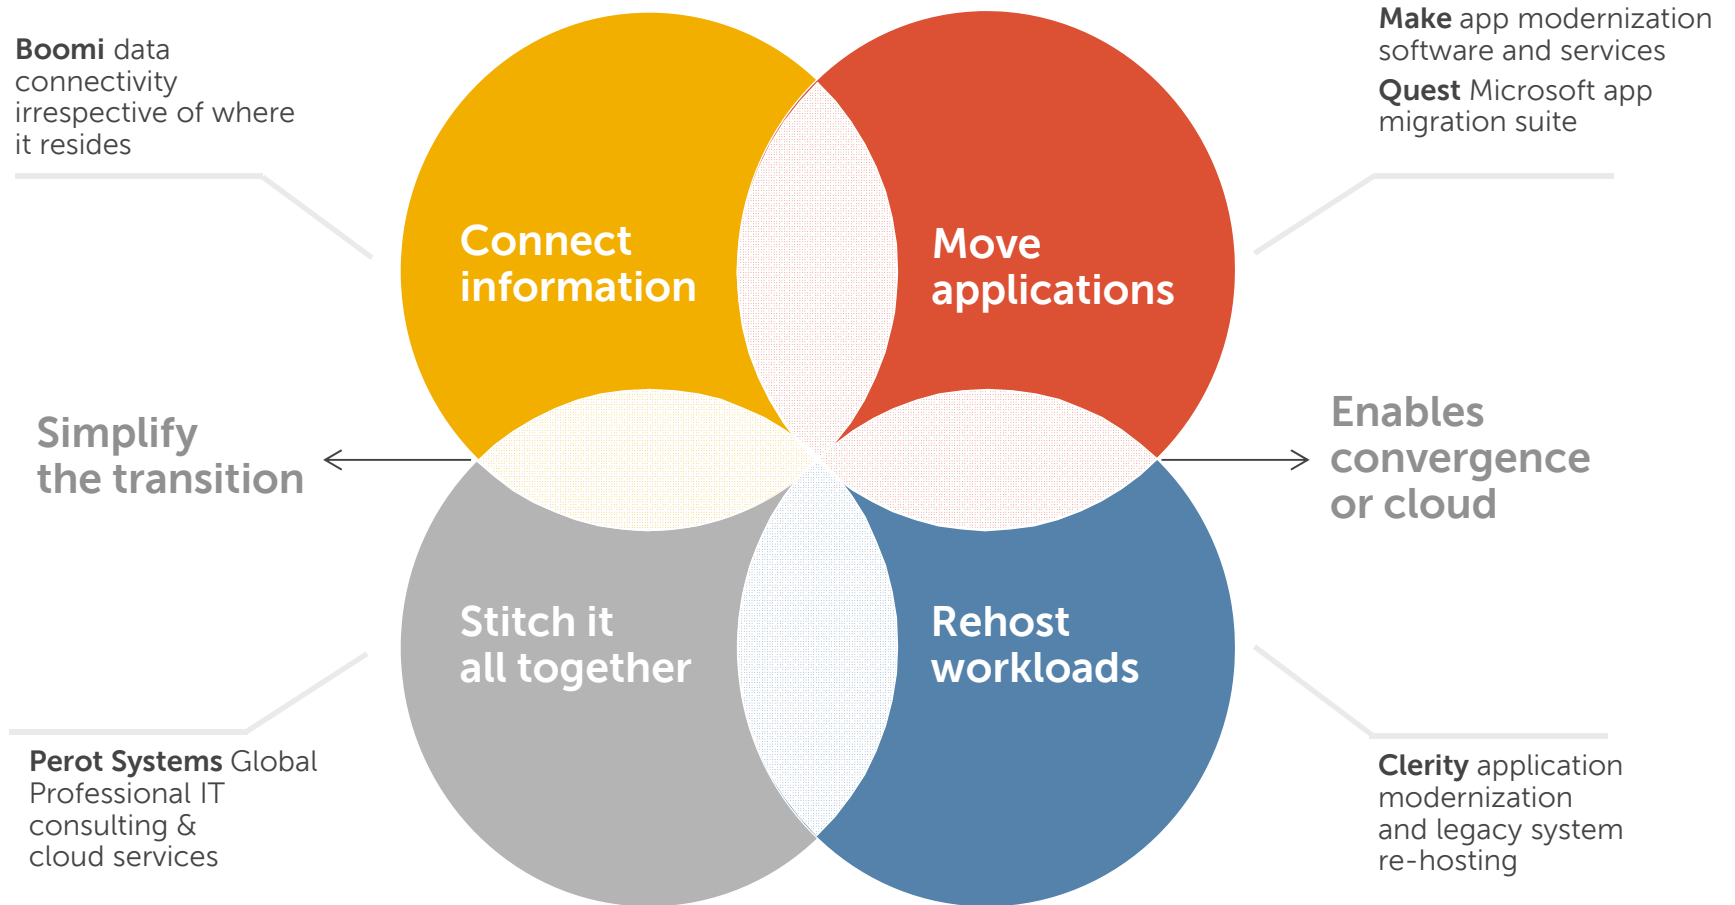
**Boomi** data connectivity irrespective of where it resides

**Make** app modernization software and services

**Quest** Microsoft app migration suite

Connect information

Move applications

Simplify the transition

Enables convergence or cloud

Stitch it all together

Rehost workloads

**Perot Systems** Global Professional IT consulting & cloud services

**Clerity** application modernization and legacy system re-hosting